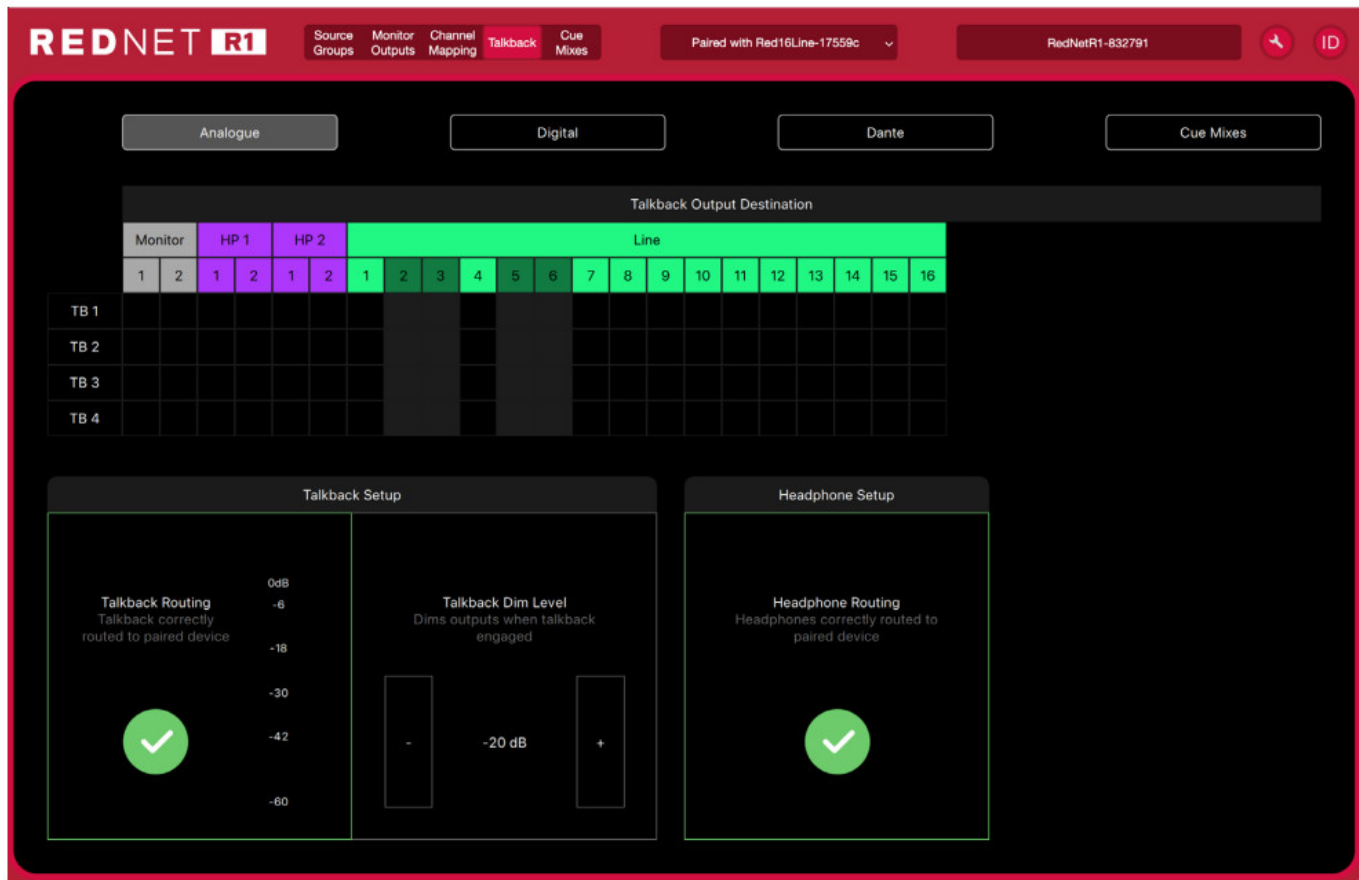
REDNET R1

Source Groups | Monitor Outputs | Channel Mapping | Talkback | Cue Mixes

Paired with Red16Line-17559c

RedNetR1-832791

ID

Analogue | Digital | Dante | Cue Mixes

Talkback Output Destination

| | Monitor | | HP 1 | | HP 2 | | Line | | | | | | | | | | | | | | | |
|---|---|---|---|---|---|---|---|---|---|---|---|---|---|---|---|---|---|---|---|---|---|---|
| | 1 | 2 | 1 | 2 | 1 | 2 | 1 | 2 | 3 | 4 | 5 | 6 | 7 | 8 | 9 | 10 | 11 | 12 | 13 | 14 | 15 | 16 |
| TB 1 | | | | | | | | | | | | | | | | | | | | | | |
| TB 2 | | | | | | | | | | | | | | | | | | | | | | |
| TB 3 | | | | | | | | | | | | | | | | | | | | | | |
| TB 4 | | | | | | | | | | | | | | | | | | | | | | |

Talkback Setup

Talkback Routing
Talkback correctly routed to paired device

0dB
-6
-18
-30
-42
-60

Talkback Dim Level
Dims outputs when talkback engaged

-
-20 dB
+

Headphone Setup

Headphone Routing
Headphones correctly routed to paired device